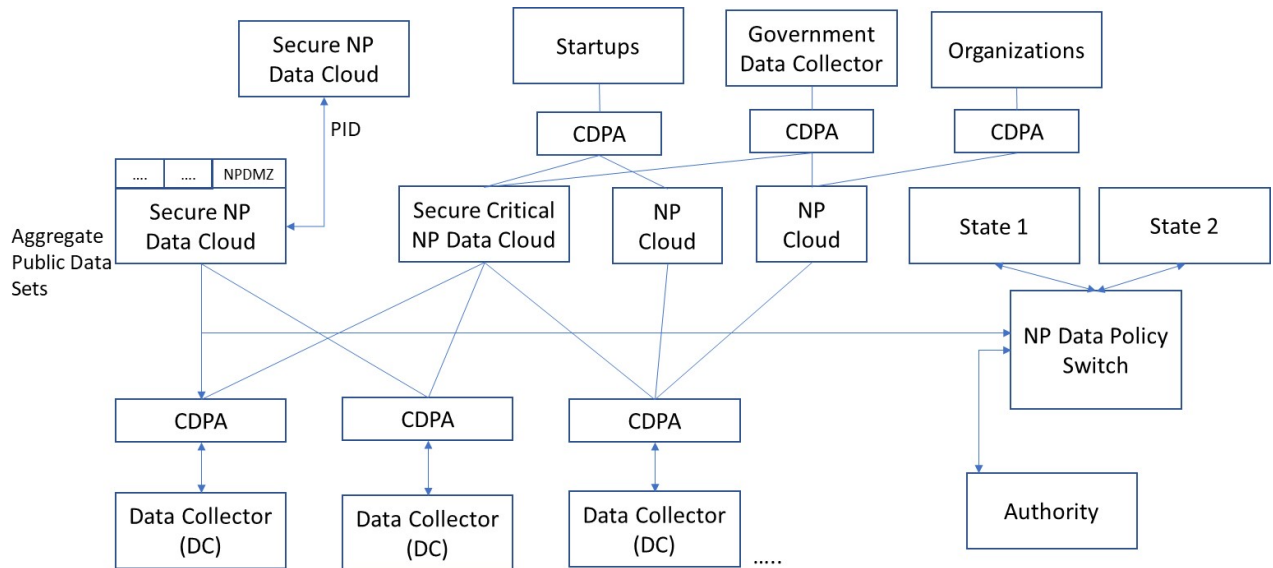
Secure NP Data Cloud

Startups

Government Data Collector

Organizations

PID

CDPA

CDPA

CDPA

.... .... NPDMZ

Secure NP Data Cloud

Secure Critical NP Data Cloud

NP Cloud

NP Cloud

State 1

State 2

Aggregate Public Data Sets

NP Data Policy Switch

CDPA

CDPA

CDPA

Data Collector (DC)

Data Collector (DC)

Data Collector (DC)

.....

Authority